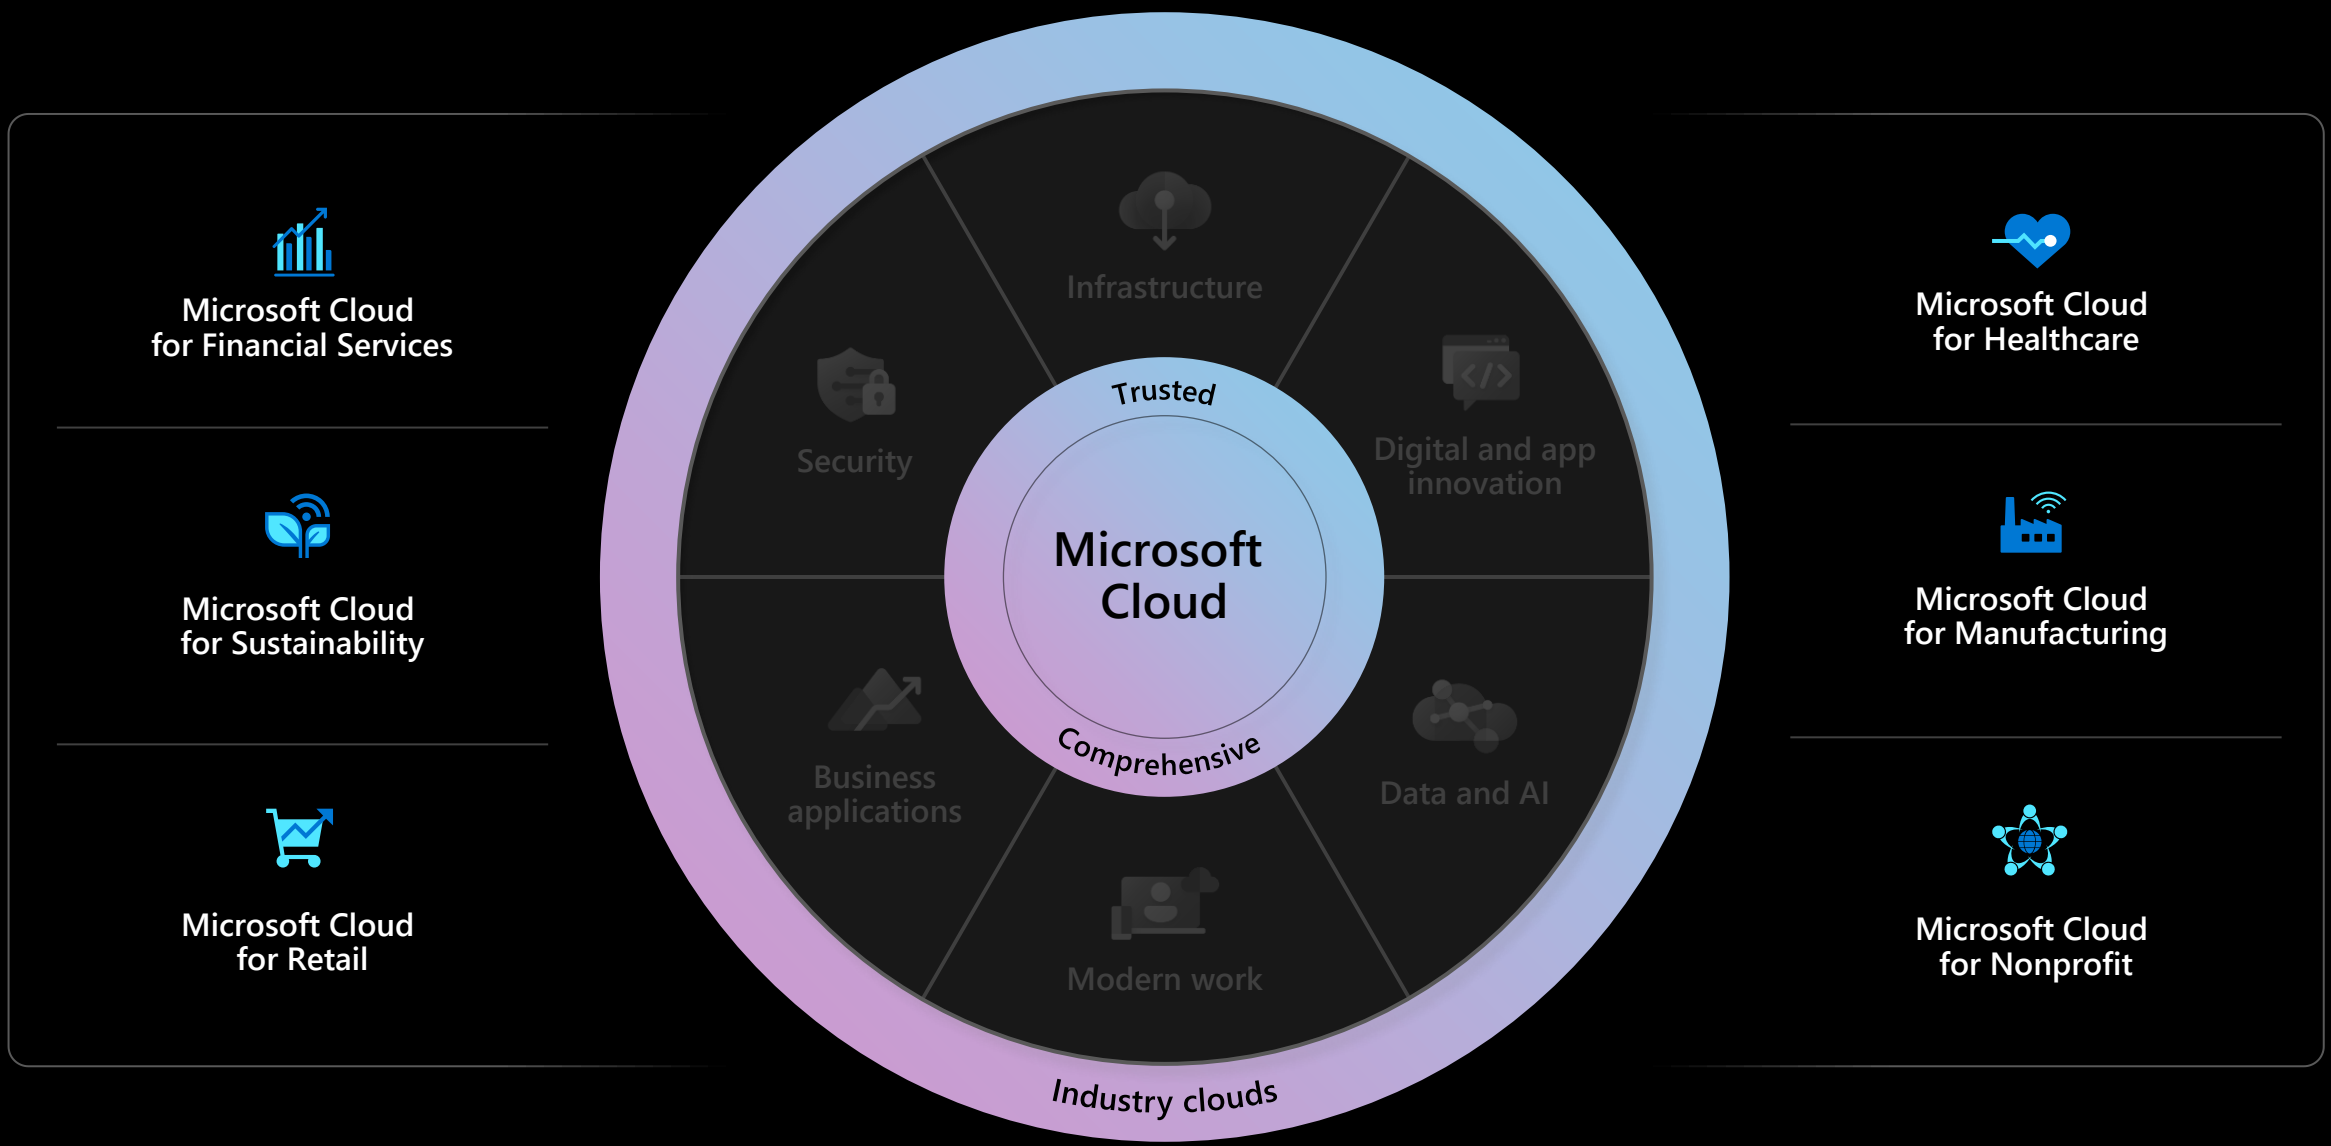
Microsoft Cloud for Financial Services

Microsoft Cloud for Sustainability

Microsoft Cloud for Retail

Infrastructure

Security

Digital and app innovation

Trusted

Microsoft Cloud

Comprehensive

Business applications

Data and AI

Modern work

Industry clouds

Microsoft Cloud for Healthcare

Microsoft Cloud for Manufacturing

Microsoft Cloud for Nonprofit